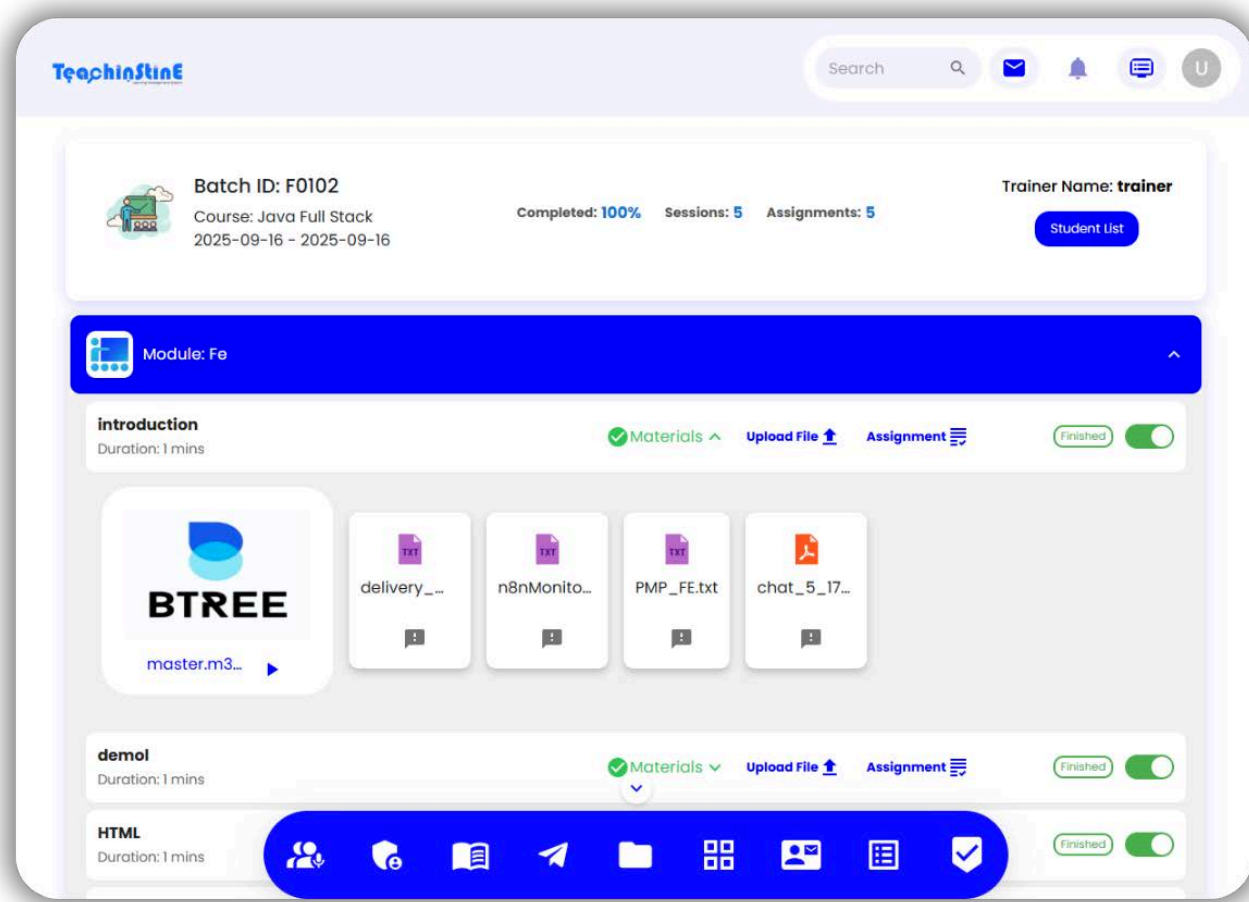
TeachinStinE

Search

U

Batch ID: F0102
Course: Java Full Stack
2025-09-16 - 2025-09-16

Completed: 100% Sessions: 5 Assignments: 5

Trainer Name: trainer

Student List

Module: Fe

introduction
Duration: 1 mins

Materials Upload File Assignment Finished

BTREE
master.m3...

TXT
delivery_...

TXT
n8nMonito...

TXT
PMP_FE.txt

chat_5_17...

demol
Duration: 1 mins

Materials Upload File Assignment Finished

HTML
Duration: 1 mins

Finished